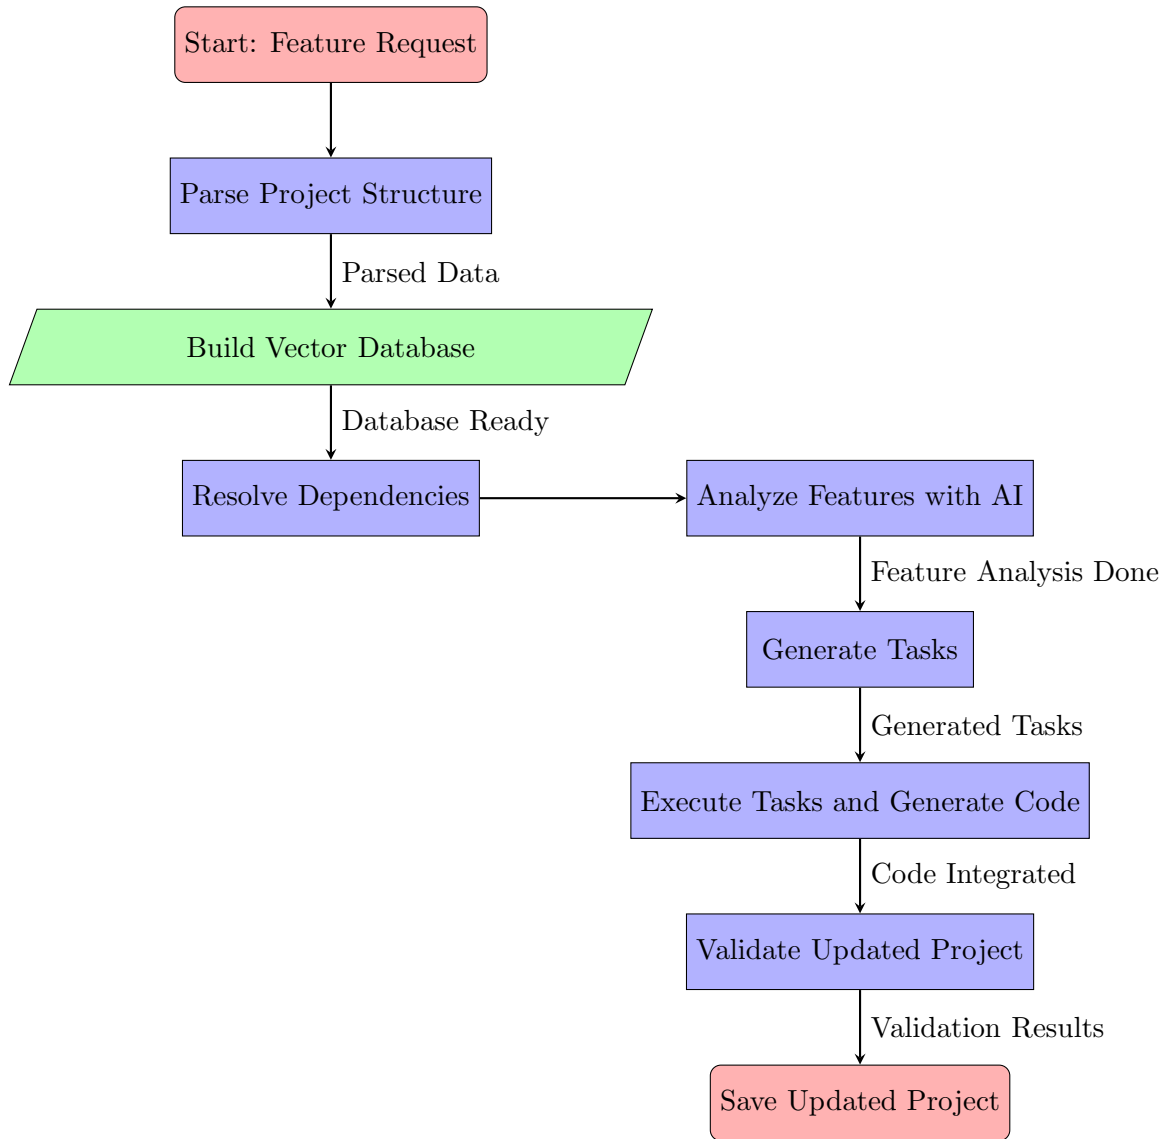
Start: Feature Request

Parse Project Structure

Parsed Data

Build Vector Database

Database Ready

Resolve Dependencies

Analyze Features with AI

Feature Analysis Done

Generate Tasks

Generated Tasks

Execute Tasks and Generate Code

Code Integrated

Validate Updated Project

Validation Results

Save Updated Project